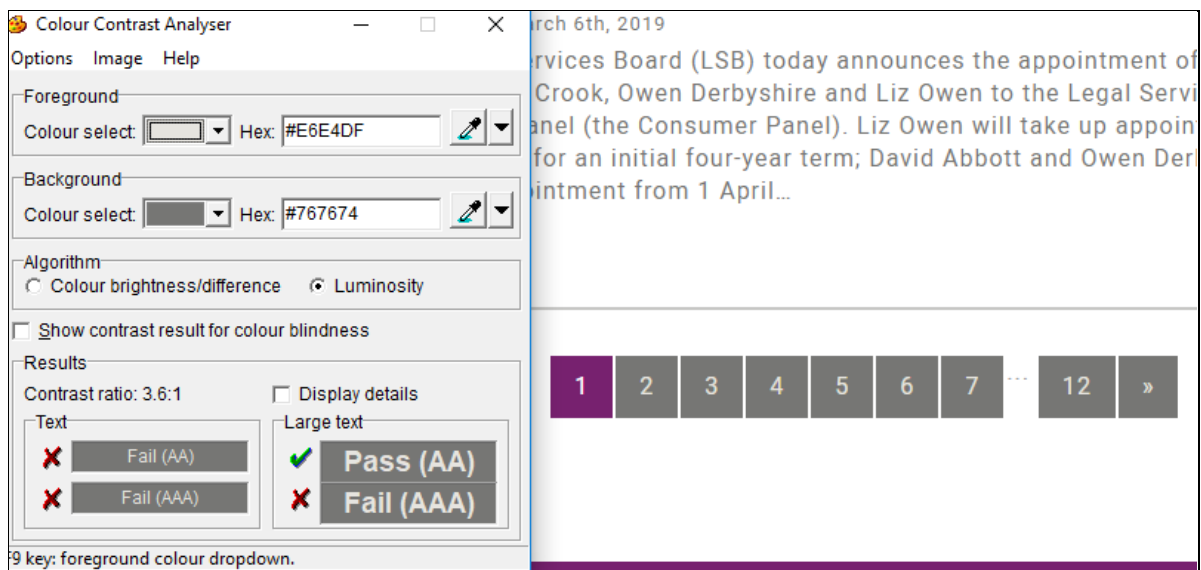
Colour Contrast Analyser

Options Image Help

Foreground
Colour select: Hex: #E6E4DF

Background
Colour select: Hex: #767674

Algorithm
Colour brightness/difference Luminosity

Show contrast result for colour blindness

Results
Contrast ratio: 3.6:1 Display details

Text
Fail (AA)
Fail (AAA)

Large text
Pass (AA)
Fail (AAA)

F9 key: foreground colour dropdown.

rch 6th, 2019

rvices Board (LSB) today announces the appointment of Crook, Owen Derbyshire and Liz Owen to the Legal Servi anel (the Consumer Panel). Liz Owen will take up appoin for an initial four-year term; David Abbott and Owen Der intment from 1 April…

1 2 3 4 5 6 7 … 12 »